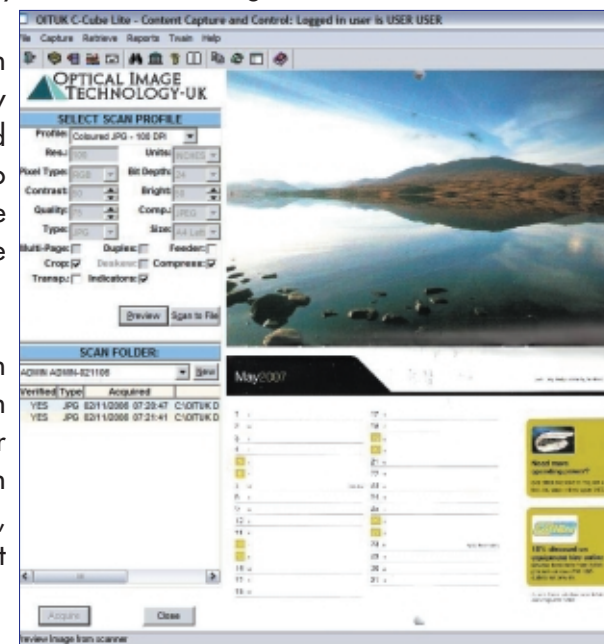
OITUK C-Cube Lite - Content Capture and Control: Logged in user is USER USER

File Capture Retrieve Reports Train Help

OPTICAL IMAGE TECHNOLOGY-UK

SELECT SCAN PROFILE

Profile: Coloured JPG - 100 DPI

Res.: 100 Units: INCHES

Pixel Type: RGB Bit Depth: 24

Contrast: 50 Bright: 0

Quality: 75 Comp.: JPEG

Type: JPG Size: A4 Left

Multi-Page: Duplex: Feeder:

Crop: Deskew: Compress:

Transp.: Indicators:

Preview Scan to File

SCAN FOLDER:

ADMIN ADMIN-021106 New

| Verified | Type | Acquired | |
|---|---|---|---|
| YES | JPG | 02/11/2006 07:20:47 | C:\OITUK D |
| YES | JPG | 02/11/2006 07:21:41 | C:\OITUK D |

Acquire Close

Preview Image from scanner

May2007

Need more spending power?

10% discount on